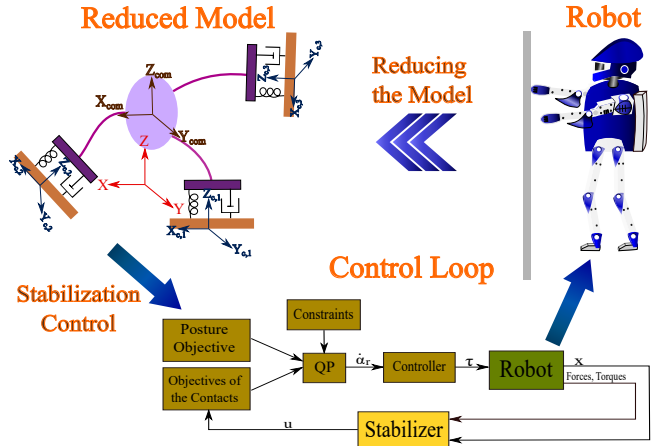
Reduced Model

Robot

Reducing the Model

$Z_{com}$

$X_{com}$

$Y_{com}$

Z

X

Y

$Z_{c,3}$

$X_{c,3}$

$Y_{c,3}$

$Z_{c,2}$

$X_{c,2}$

$Y_{c,2}$

$Z_{c,1}$

$X_{c,1}$

$Y_{c,1}$

Control Loop

Stabilization Control

Constraints

Posture Objective

Objectives of the Contacts

QP

$\dot{\alpha}_r$

Controller

$\tau$

Robot

x

Forces, Torques

u

Stabilizer